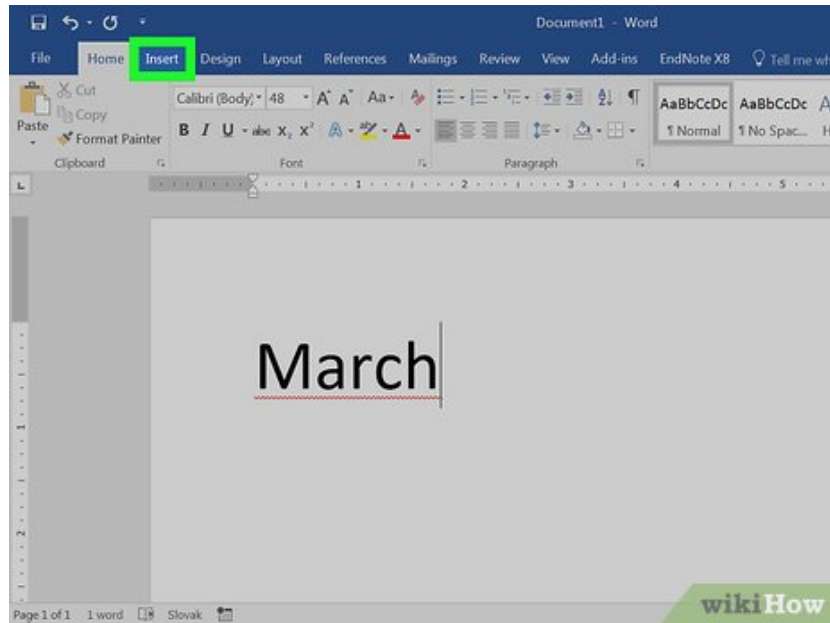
Document1 - Word

File Home Insert Design Layout References Mailings Review View Add-ins EndNote X8 Tell me wh

Cut
Copy
Paste
Format Painter
Clipboard

Calibri (Body) 48
B I U abc $X_2$ $X^2$
Font

Paragraph

AaBbCcDc AaBbCcDc
¶ Normal ¶ No Spac...

1 2 3 4 5

March

Page 1 of 1 1 word Slovak

wikiHow